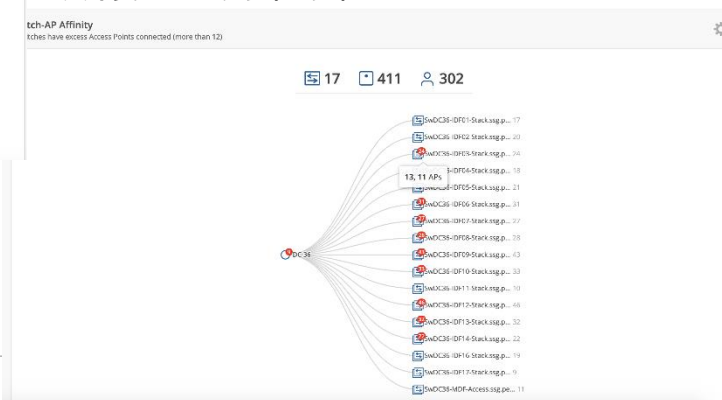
tch-AP Affinity
tches have excess Access Points connected (more than 12)

17 411 302

SwDC36-IDF01-Stack.ssg.p... 17
SwDC36-IDF02-Stack.ssg.p... 20
SwDC36-IDF03-Stack.ssg.p... 24
SwDC36-IDF04-Stack.ssg.p... 18
13, 11 APs
SwDC36-IDF05-Stack.ssg.p... 21
SwDC36-IDF06-Stack.ssg.p... 31
SwDC36-IDF07-Stack.ssg.p... 27
SwDC36-IDF08-Stack.ssg.p... 28
DC36
SwDC36-IDF09-Stack.ssg.p... 43
SwDC36-IDF10-Stack.ssg.p... 33
SwDC36-IDF11-Stack.ssg.p... 10
SwDC36-IDF12-Stack.ssg.p... 46
SwDC36-IDF13-Stack.ssg.p... 32
SwDC36-IDF14-Stack.ssg.p... 22
SwDC36-IDF16-Stack.ssg.p... 19
SwDC36-IDF17-Stack.ssg.p... 9
SwDC36-MDF-Access.ssg.pe... 11